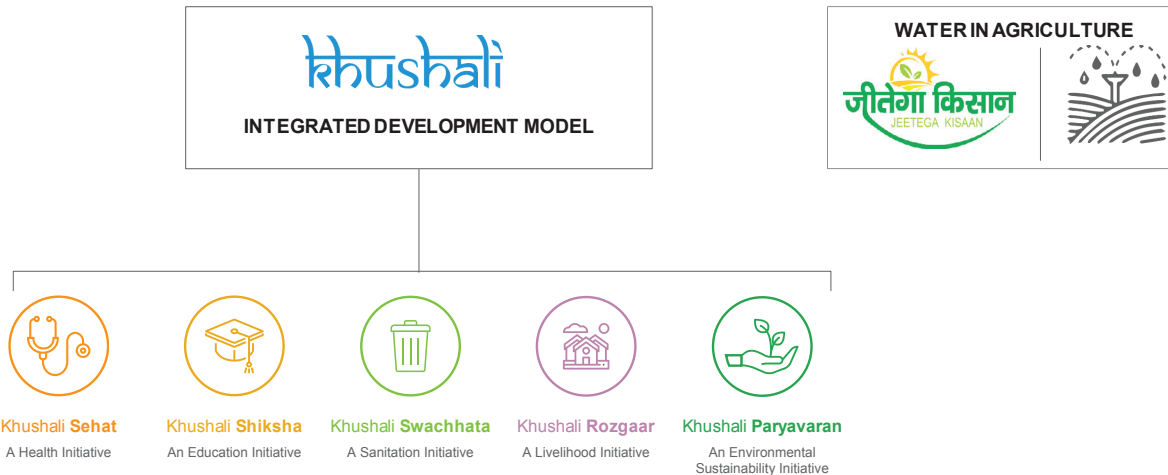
khushali

INTEGRATED DEVELOPMENT MODEL

WATER IN AGRICULTURE

जीतेगा किसान
JEETEGA KISAAN

Khushali Sehat
A Health Initiative

Khushali Shiksha
An Education Initiative

Khushali Swachhata
A Sanitation Initiative

Khushali Rozgaar
A Livelihood Initiative

Khushali Paryavaran
An Environmental Sustainability Initiative